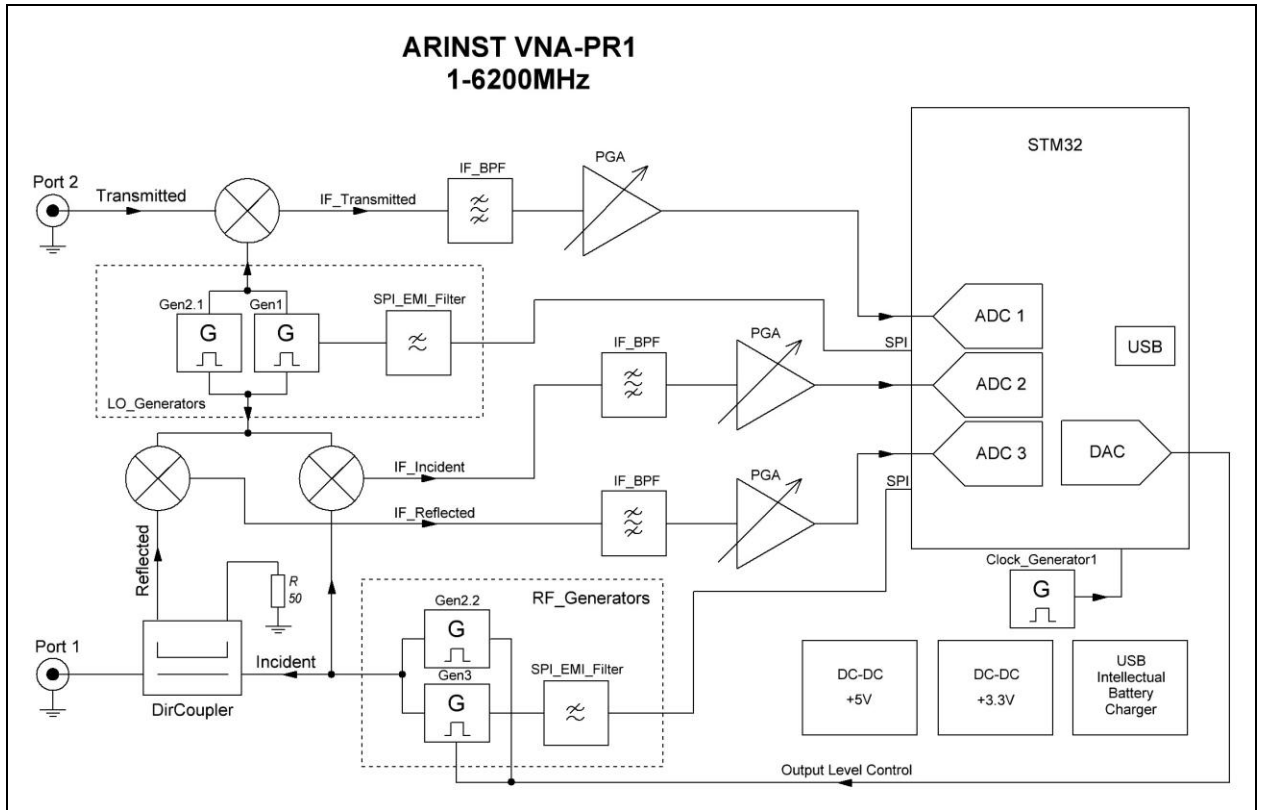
ARINST VNA-PR1
1-6200MHz

Port 2
Transmitted
IF_Transmitted
IF_BPF
PGA
STM32

Gen2.1
Gen1
G
G
SPI_EMI_Filter
LO_Generators

IF_BPF
PGA
SPI
ADC 1
ADC 2
USB

IF_Incident
IF_BPF
PGA
ADC 3
DAC
SPI
IF_Reflected

Reflected
R
50
RF_Generators
Gen2.2
G
Gen3
G
SPI_EMI_Filter
Clock_Generator1
G

Port 1
Incident
DirCoupler

DC-DC
+5V

DC-DC
+3.3V

USB
Intellectual
Battery
Charger

Output Level Control